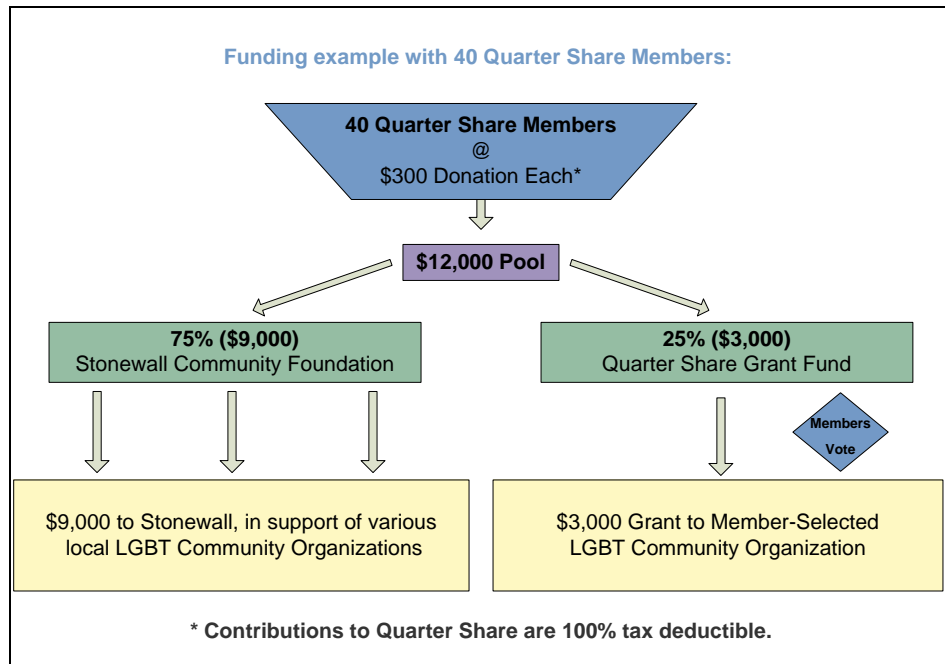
Funding example with 40 Quarter Share Members:

40 Quarter Share Members
@
$300 Donation Each*

$12,000 Pool

75% ($9,000)
Stonewall Community Foundation

25% ($3,000)
Quarter Share Grant Fund

Members Vote

$9,000 to Stonewall, in support of various local LGBT Community Organizations

$3,000 Grant to Member-Selected LGBT Community Organization

* Contributions to Quarter Share are 100% tax deductible.